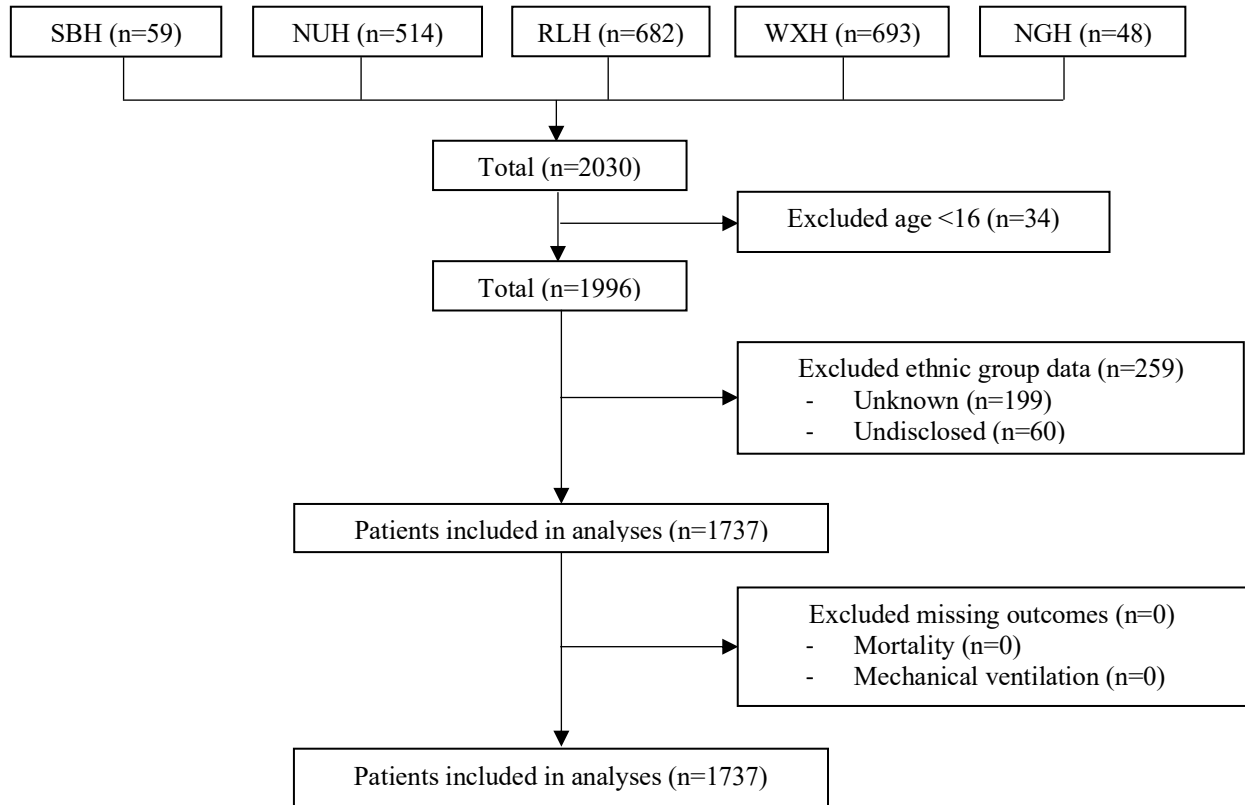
SBH (n=59)

NUH (n=514)

RLH (n=682)

WXH (n=693)

NGH (n=48)

Total (n=2030)

Excluded age <16 (n=34)

Total (n=1996)

Excluded ethnic group data (n=259)
- Unknown (n=199)
- Undisclosed (n=60)

Patients included in analyses (n=1737)

Excluded missing outcomes (n=0)
- Mortality (n=0)
- Mechanical ventilation (n=0)

Patients included in analyses (n=1737)